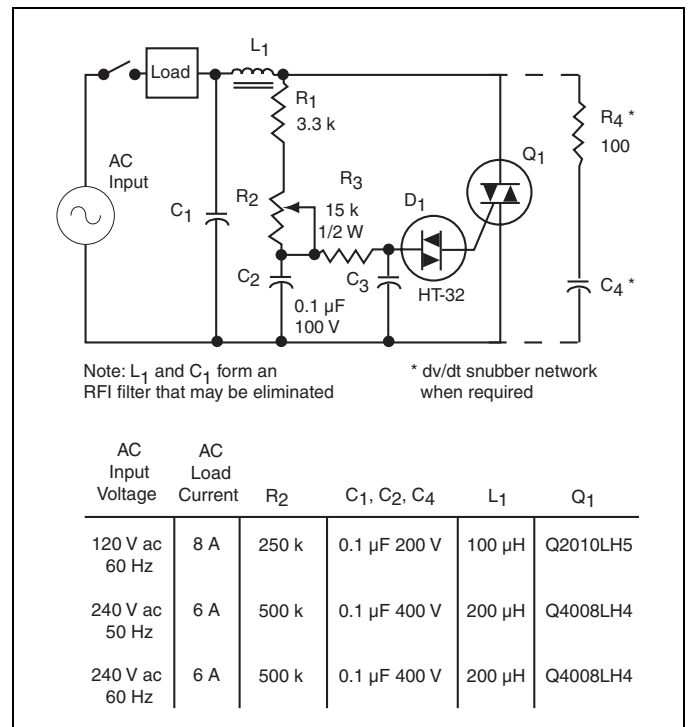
Load

$L_1$

$R_1$
3.3 k

$R_4$ *
100

AC
Input

$Q_1$

$R_3$

$C_1$

$R_2$

15 k
1/2 W

$D_1$

$C_2$

$C_3$

HT-32

$C_4$ *

0.1 µF
100 V

Note: $L_1$ and $C_1$ form an RFI filter that may be eliminated

* dv/dt snubber network when required

| AC Input Voltage | AC Load Current | $R_2$ | $C_1$, $C_2$, $C_4$ | $L_1$ | $Q_1$ |
|---|---|---|---|---|---|
| 120 V ac 60 Hz | 8 A | 250 k | 0.1 µF 200 V | 100 µH | Q2010LH5 |
| 240 V ac 50 Hz | 6 A | 500 k | 0.1 µF 400 V | 200 µH | Q4008LH4 |
| 240 V ac 60 Hz | 6 A | 500 k | 0.1 µF 400 V | 200 µH | Q4008LH4 |